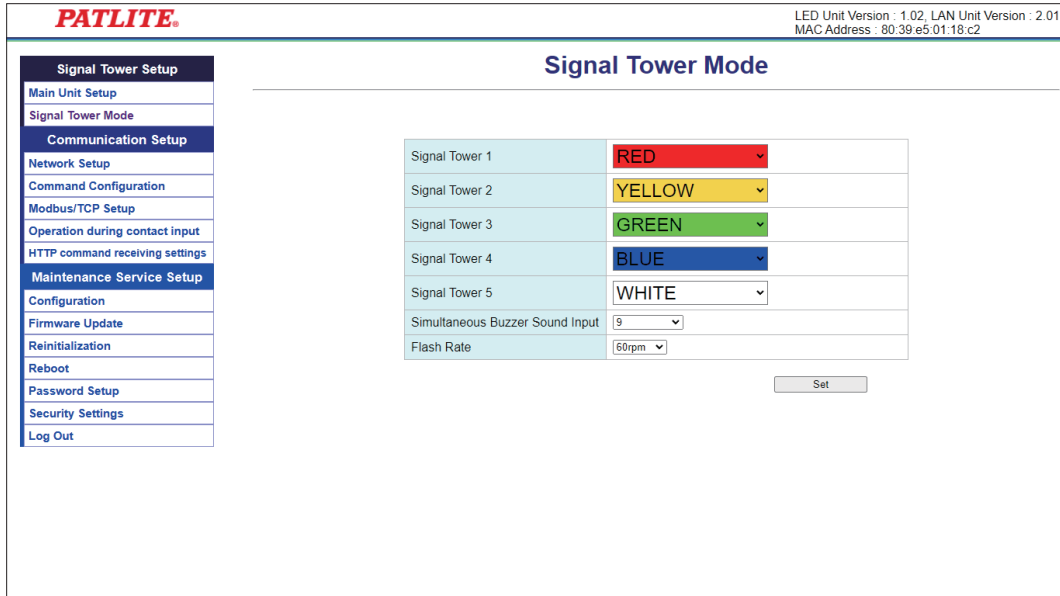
PATLITE®

LED Unit Version : 1.02, LAN Unit Version : 2.01
MAC Address : 80:39:e5:01:18:c2

Signal Tower Setup
Main Unit Setup
Signal Tower Mode
Communication Setup
Network Setup
Command Configuration
Modbus/TCP Setup
Operation during contact input
HTTP command receiving settings
Maintenance Service Setup
Configuration
Firmware Update
Reinitialization
Reboot
Password Setup
Security Settings
Log Out

Signal Tower Mode

| Signal Tower 1 | RED |
|---|---|
| Signal Tower 2 | YELLOW |
| Signal Tower 3 | GREEN |
| Signal Tower 4 | BLUE |
| Signal Tower 5 | WHITE |
| Simultaneous Buzzer Sound Input | 9 |
| Flash Rate | 60rpm |

Set